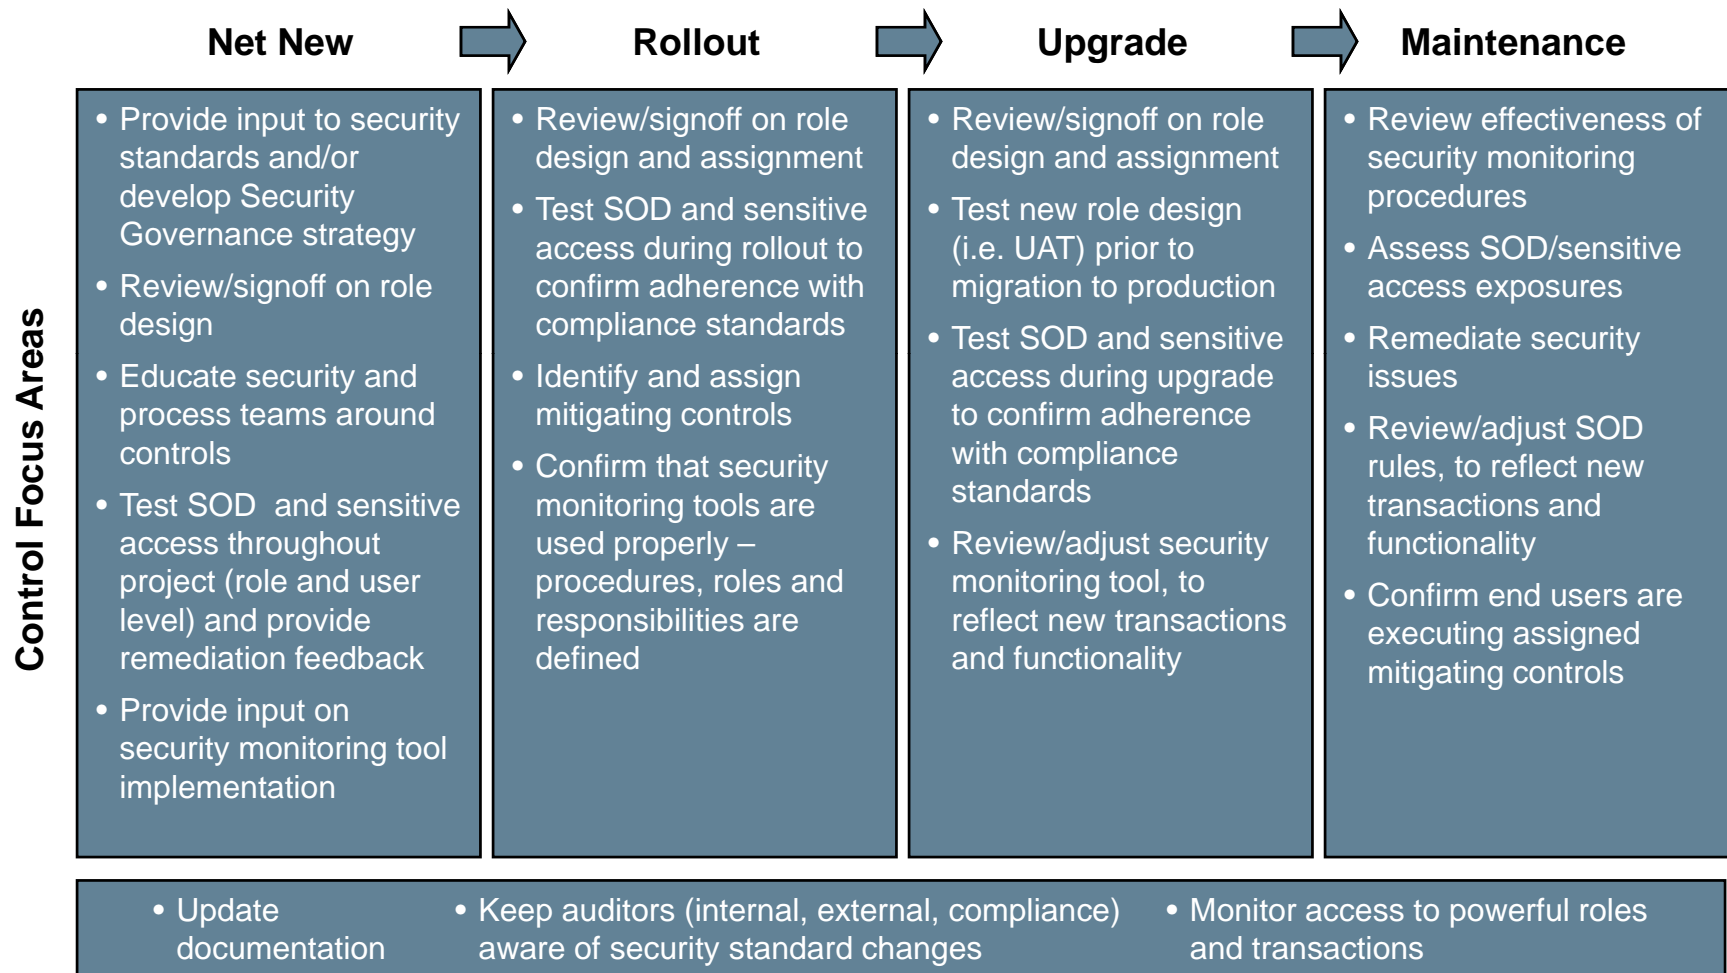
Net New

Rollout

Upgrade

Maintenance

Control Focus Areas

• Provide input to security standards and/or develop Security Governance strategy
• Review/signoff on role design
• Educate security and process teams around controls
• Test SOD and sensitive access throughout project (role and user level) and provide remediation feedback
• Provide input on security monitoring tool implementation

• Review/signoff on role design and assignment
• Test SOD and sensitive access during rollout to confirm adherence with compliance standards
• Identify and assign mitigating controls
• Confirm that security monitoring tools are used properly – procedures, roles and responsibilities are defined

• Review/signoff on role design and assignment
• Test new role design (i.e. UAT) prior to migration to production
• Test SOD and sensitive access during upgrade to confirm adherence with compliance standards
• Review/adjust security monitoring tool, to reflect new transactions and functionality

• Review effectiveness of security monitoring procedures
• Assess SOD/sensitive access exposures
• Remediate security issues
• Review/adjust SOD rules, to reflect new transactions and functionality
• Confirm end users are executing assigned mitigating controls

• Update documentation
• Keep auditors (internal, external, compliance) aware of security standard changes
• Monitor access to powerful roles and transactions